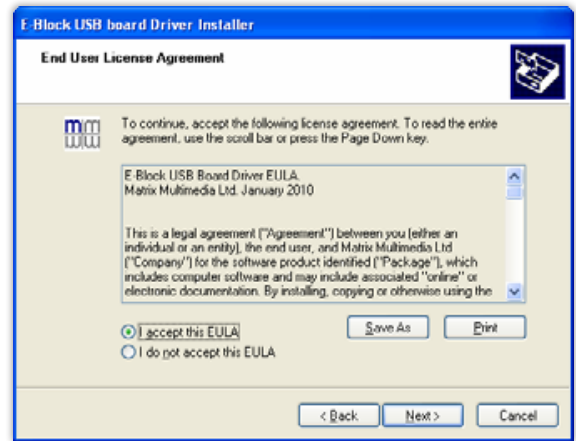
E-Block USB board Driver Installer

End User License Agreement

To continue, accept the following license agreement. To read the entire agreement, use the scroll bar or press the Page Down key.

E-Block USB Board Driver EULA.
Matrix Multimedia Ltd. January 2010

This is a legal agreement ("Agreement") between you (either an individual or an entity), the end user, and Matrix Multimedia Ltd ("Company") for the software product identified ("Package"), which includes computer software and may include associated "online" or electronic documentation. By installing, copying or otherwise using the

I accept this EULA
I do not accept this EULA

Save As
Print

< Back
Next >
Cancel